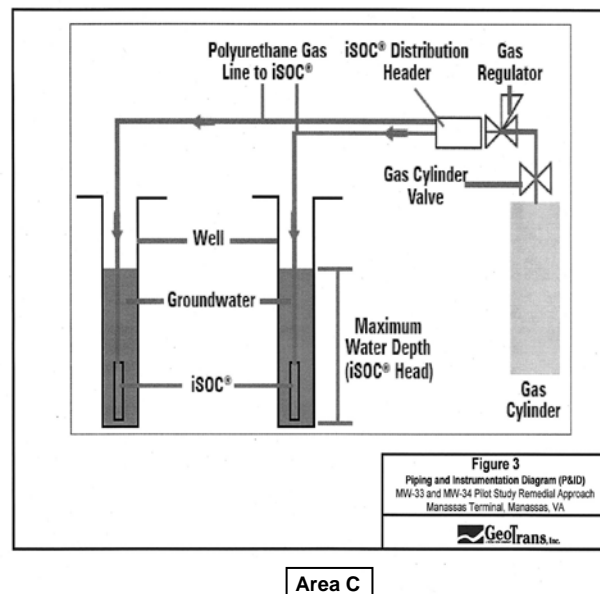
Polyurethane Gas Line to iSOC®

iSOC® Distribution Header

Gas Regulator

Gas Cylinder Valve

Well

Groundwater

Maximum Water Depth (iSOC® Head)

iSOC®

Gas Cylinder

Figure 3
Piping and Instrumentation Diagram (P&ID)
MW-33 and MW-34 Pilot Study Remedial Approach
Manassas Terminal, Manassas, VA

GeoTrans, Inc.

Area C